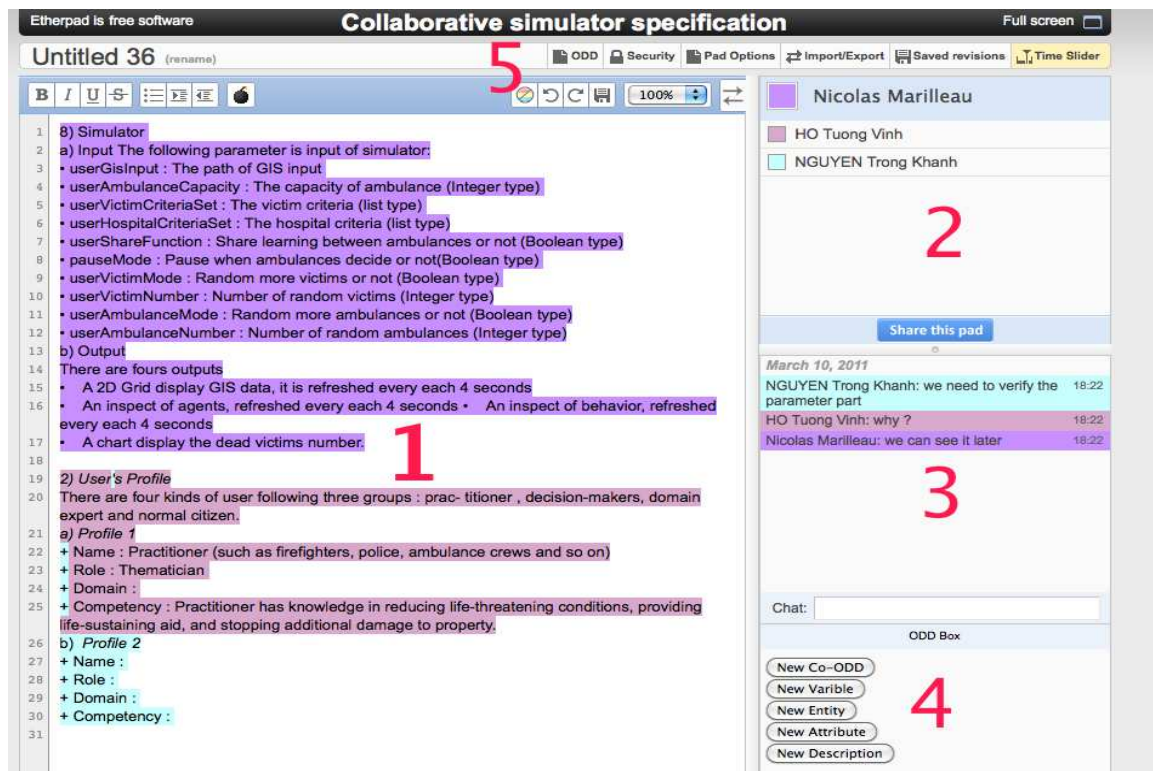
Etherpad is free software

Collaborative simulator specification

Full screen

Untitled 36 (rename)

5

ODD Security Pad Options Import/Export Saved revisions Time Slider

B I U S

100%

Nicolas Marilleau

HO Tuong Vinh

NGUYEN Trong Khanh

2

Share this pad

March 10, 2011

NGUYEN Trong Khanh: we need to verify the parameter part 18:22

HO Tuong Vinh: why ? 18:22

Nicolas Marilleau: we can see it later 18:22

3

Chat:

ODD Box

New Co-ODD

New Varible

New Entity

New Attribute

New Description

4

1 8) Simulator
2 a) Input The following parameter is input of simulator:
3 • userGisInput : The path of GIS input
4 • userAmbulanceCapacity : The capacity of ambulance (Integer type)
5 • userVictimCriteriaSet : The victim criteria (list type)
6 • userHospitalCriteriaSet : The hospital criteria (list type)
7 • userShareFunction : Share learning between ambulances or not (Boolean type)
8 • pauseMode : Pause when ambulances decide or not(Boolean type)
9 • userVictimMode : Random more victims or not (Boolean type)
10 • userVictimNumber : Number of random victims (Integer type)
11 • userAmbulanceMode : Random more ambulances or not (Boolean type)
12 • userAmbulanceNumber : Number of random ambulances (Integer type)
13 b) Output
14 There are fours outputs
15 • A 2D Grid display GIS data, it is refreshed every each 4 seconds
16 • An inspect of agents, refreshed every each 4 seconds • An inspect of behavior, refreshed every each 4 seconds
17 • A chart display the dead victims number.
18
19 2) User's Profile
20 There are four kinds of user following three groups : prac- titioner , decision-makers, domain expert and normal citizen.
21 a) Profile 1
22 + Name : Practitioner (such as firefighters, police, ambulance crews and so on)
23 + Role : Thematician
24 + Domain :
25 + Competency : Practitioner has knowledge in reducing life-threatening conditions, providing life-sustaining aid, and stopping additional damage to property.
26 b) Profile 2
27 + Name :
28 + Role :
29 + Domain :
30 + Competency :
31

1